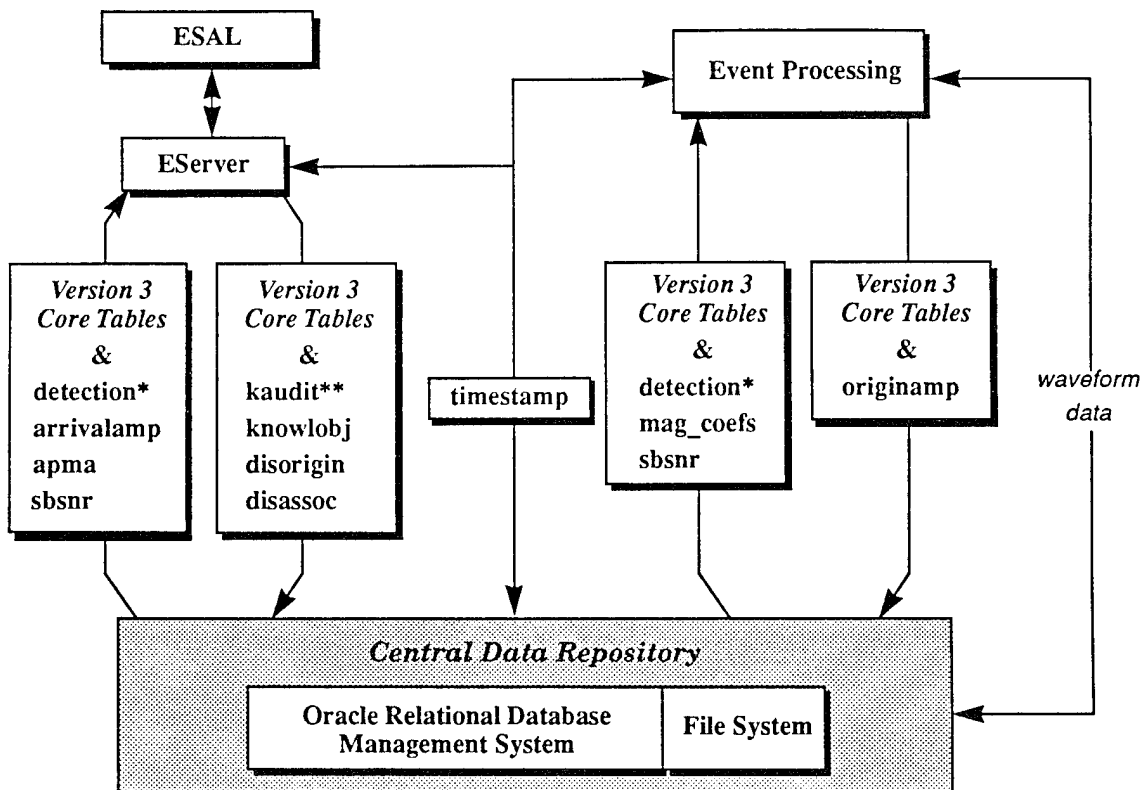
ESAL

EServer

Event Processing

Version 3 Core Tables
&
detection*
arrivalamp
apma
sbsnr

Version 3 Core Tables
&
kaudit**
knowlobj
disorigin
disassoc

timestamp

Version 3 Core Tables
&
detection*
mag_coefs
sbsnr

Version 3 Core Tables
&
originamp

waveform data

Central Data Repository

Oracle Relational Database Management System

File System